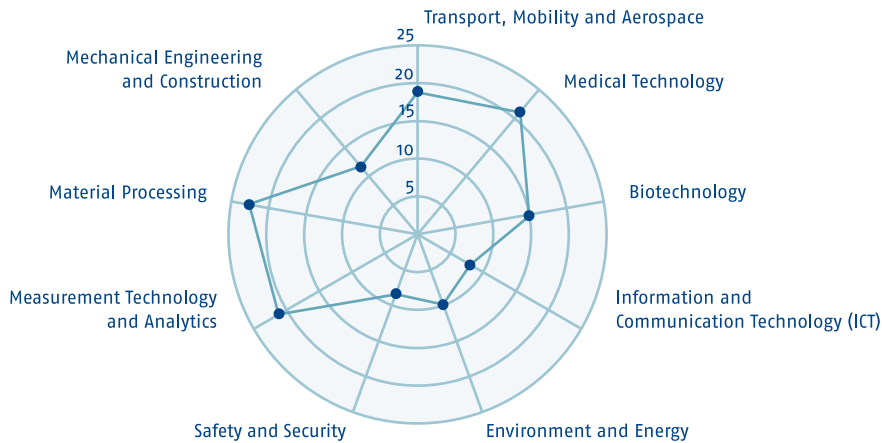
Transport, Mobility and Aerospace
25
20
15
10
5
Mechanical Engineering and Construction
Medical Technology
Material Processing
Biotechnology
Measurement Technology and Analytics
Information and Communication Technology (ICT)
Safety and Security
Environment and Energy